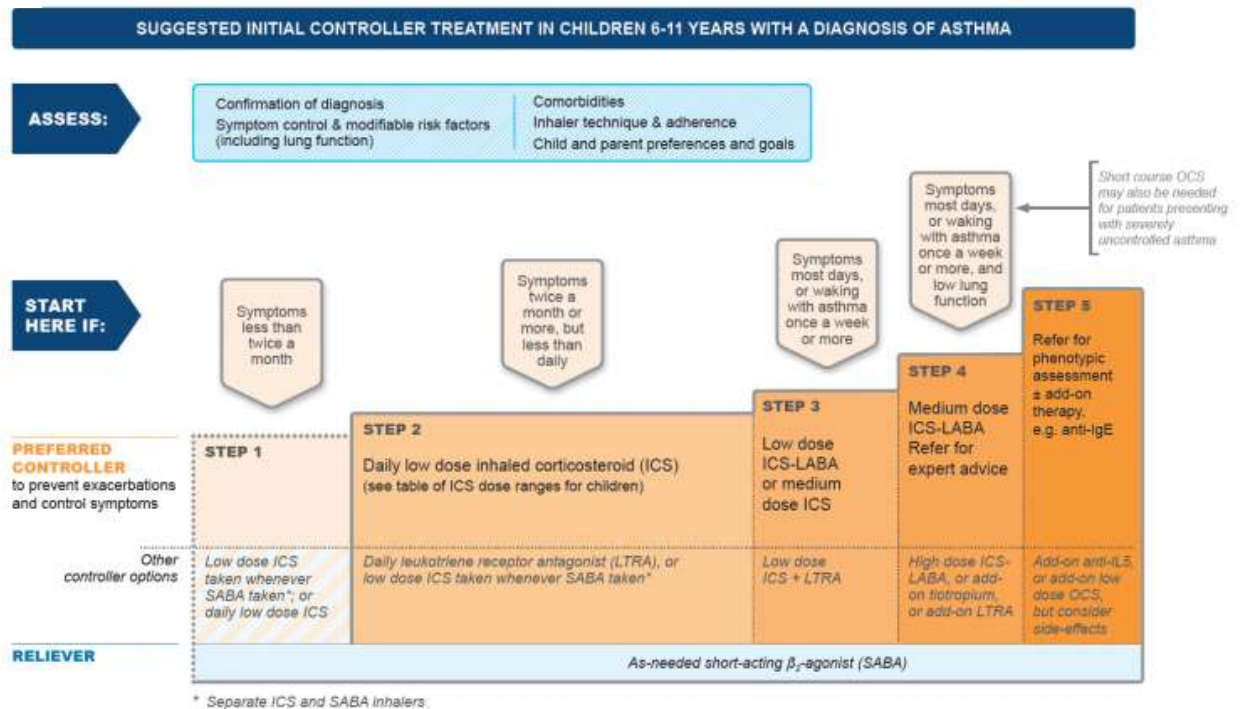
SUGGESTED INITIAL CONTROLLER TREATMENT IN CHILDREN 6-11 YEARS WITH A DIAGNOSIS OF ASTHMA

ASSESS:

Confirmation of diagnosis
Symptom control & modifiable risk factors (including lung function)

Comorbidities
Inhaler technique & adherence
Child and parent preferences and goals

Short course OCS may also be needed for patients presenting with severely uncontrolled asthma

START HERE IF:

Symptoms less than twice a month

Symptoms twice a month or more, but less than daily

Symptoms most days, or waking with asthma once a week or more

Symptoms most days, or waking with asthma once a week or more, and low lung function

PREFERRED CONTROLLER to prevent exacerbations and control symptoms

STEP 1

STEP 2
Daily low dose inhaled corticosteroid (ICS)
(see table of ICS dose ranges for children)

STEP 3
Low dose ICS-LABA or medium dose ICS

STEP 4
Medium dose ICS-LABA
Refer for expert advice

STEP 5
Refer for phenotypic assessment ± add-on therapy, e.g. anti-IgE

Other controller options

Low dose ICS taken whenever SABA taken*; or daily low dose ICS

Daily leukotriene receptor antagonist (LTRA), or low dose ICS taken whenever SABA taken*

Low dose ICS + LTRA

High dose ICS-LABA, or add-on tiotropium, or add-on LTRA

Add-on anti-IL5, or add-on low dose OCS, but consider side-effects

RELIEVER

As-needed short-acting $\beta_2$-agonist (SABA)

* Separate ICS and SABA inhalers